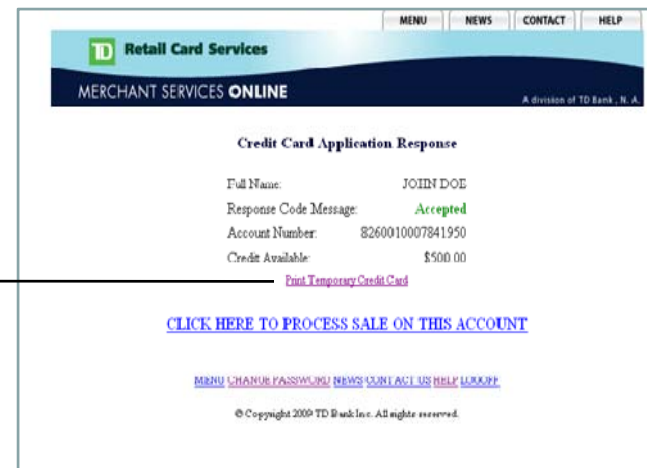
MENU NEWS CONTACT HELP

TD Retail Card Services

MERCHANT SERVICES ONLINE

A division of TD Bank, N. A.

Credit Card Application Response

| | |
|---|---|
| Full Name: | JOHN DOE |
| Response Code Message: | Accepted |
| Account Number: | 8260010007841950 |
| Credit Available: | $500.00 |

Print Temporary Credit Card

CLICK HERE TO PROCESS SALE ON THIS ACCOUNT

MENU CHANGE PASSWORD NEWS CONTACT US HELP LOGOFF

© Copyright 2009 TD Bank Inc. All rights reserved.